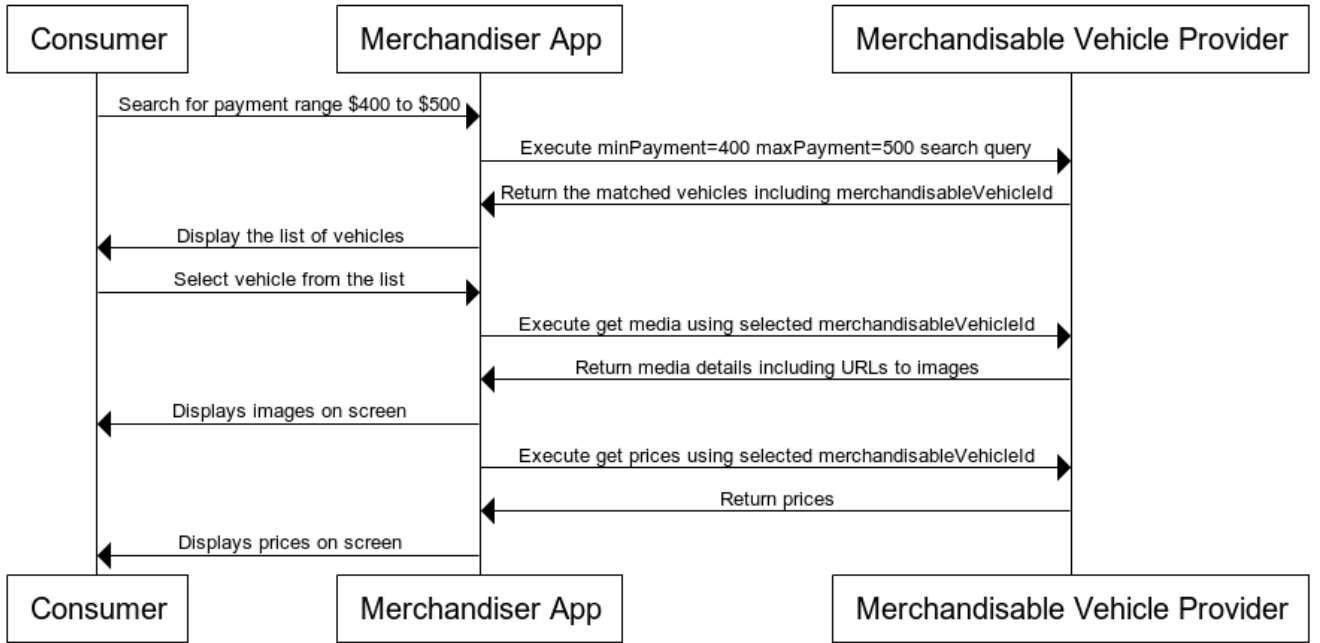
Consumer

Merchandiser App

Merchandisable Vehicle Provider

Search for payment range \$400 to \$500

Execute minPayment=400 maxPayment=500 search query

Return the matched vehicles including merchandisableVehicleId

Display the list of vehicles

Select vehicle from the list

Execute get media using selected merchandisableVehicleId

Return media details including URLs to images

Displays images on screen

Execute get prices using selected merchandisableVehicleId

Return prices

Displays prices on screen

Consumer

Merchandiser App

Merchandisable Vehicle Provider